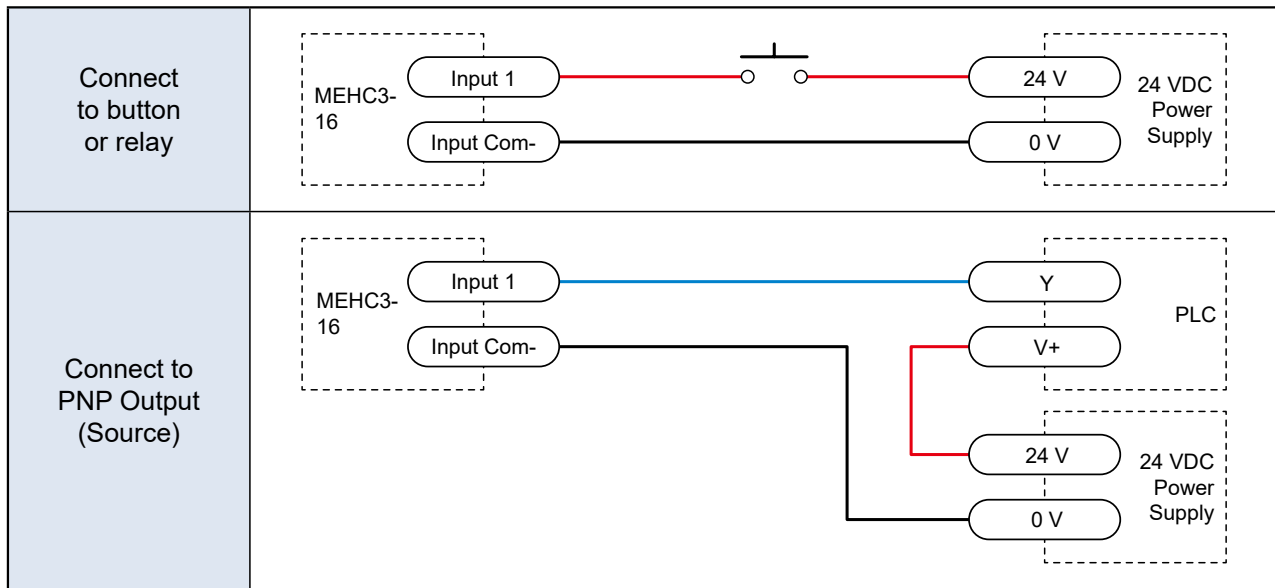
| | |
|---|---|
| Connect to button or relay | MEHC3-16 Input 1 Input Com- 24 V 0 V 24 VDC Power Supply |
| Connect to PNP Output (Source) | MEHC3-16 Input 1 Input Com- Y V+ PLC 24 V 0 V 24 VDC Power Supply |